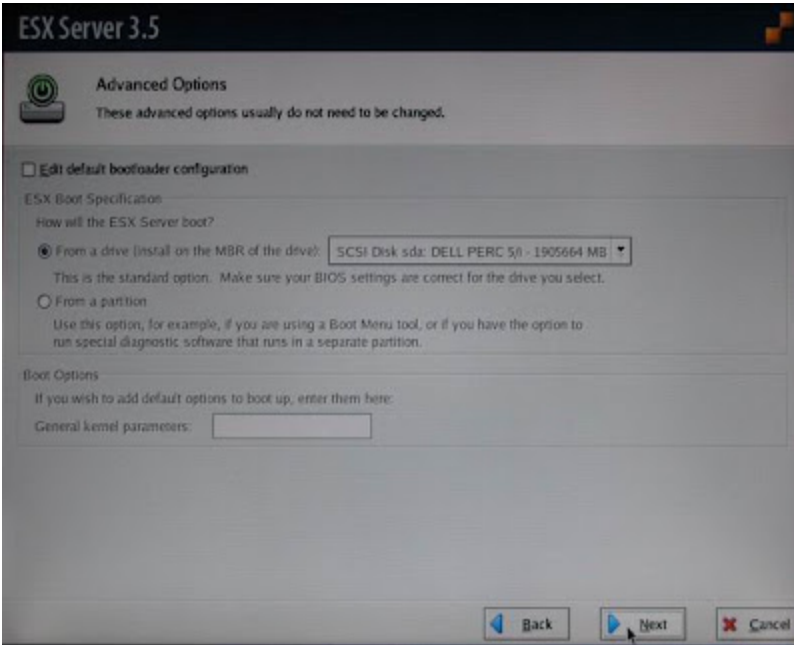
ESX Server 3.5

Advanced Options

These advanced options usually do not need to be changed.

Edit default bootloader configuration

ESX Boot Specification

How will the ESX Server boot?

From a drive (install on the MBR of the drive): SCSI Disk sda: DELL PERC 5/i - 1905664 MB

This is the standard option. Make sure your BIOS settings are correct for the drive you select.

From a partition

Use this option, for example, if you are using a Boot Menu tool, or if you have the option to run special diagnostic software that runs in a separate partition.

Boot Options

If you wish to add default options to boot up, enter them here:

General kernel parameters:

Back

Next

Cancel